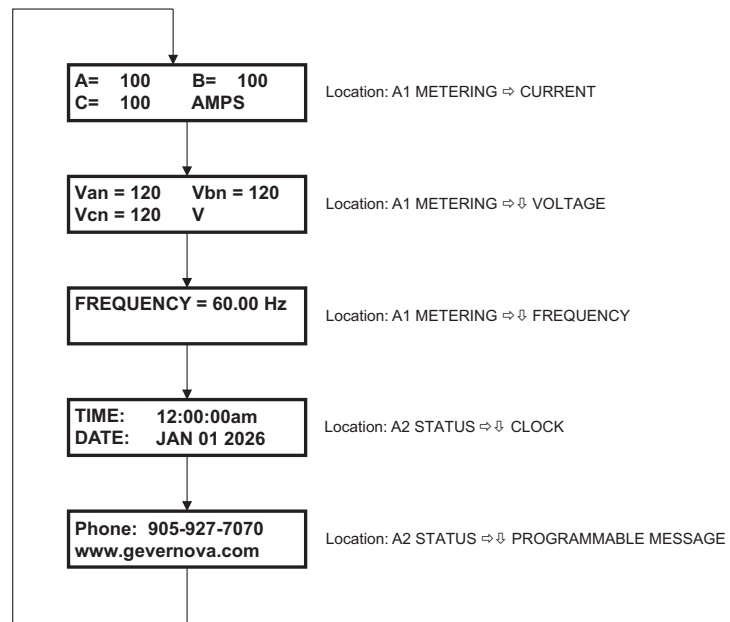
A= 100 B= 100
C= 100 AMPS

Location: A1 METERING ⇨ CURRENT

Van = 120 Vbn = 120
Vcn = 120 V

Location: A1 METERING ⇨⇩ VOLTAGE

FREQUENCY = 60.00 Hz

Location: A1 METERING ⇨⇩ FREQUENCY

TIME: 12:00:00am
DATE: JAN 01 2026

Location: A2 STATUS ⇨⇩ CLOCK

Phone: 905-927-7070
www.gevernova.com

Location: A2 STATUS ⇨⇩ PROGRAMMABLE MESSAGE